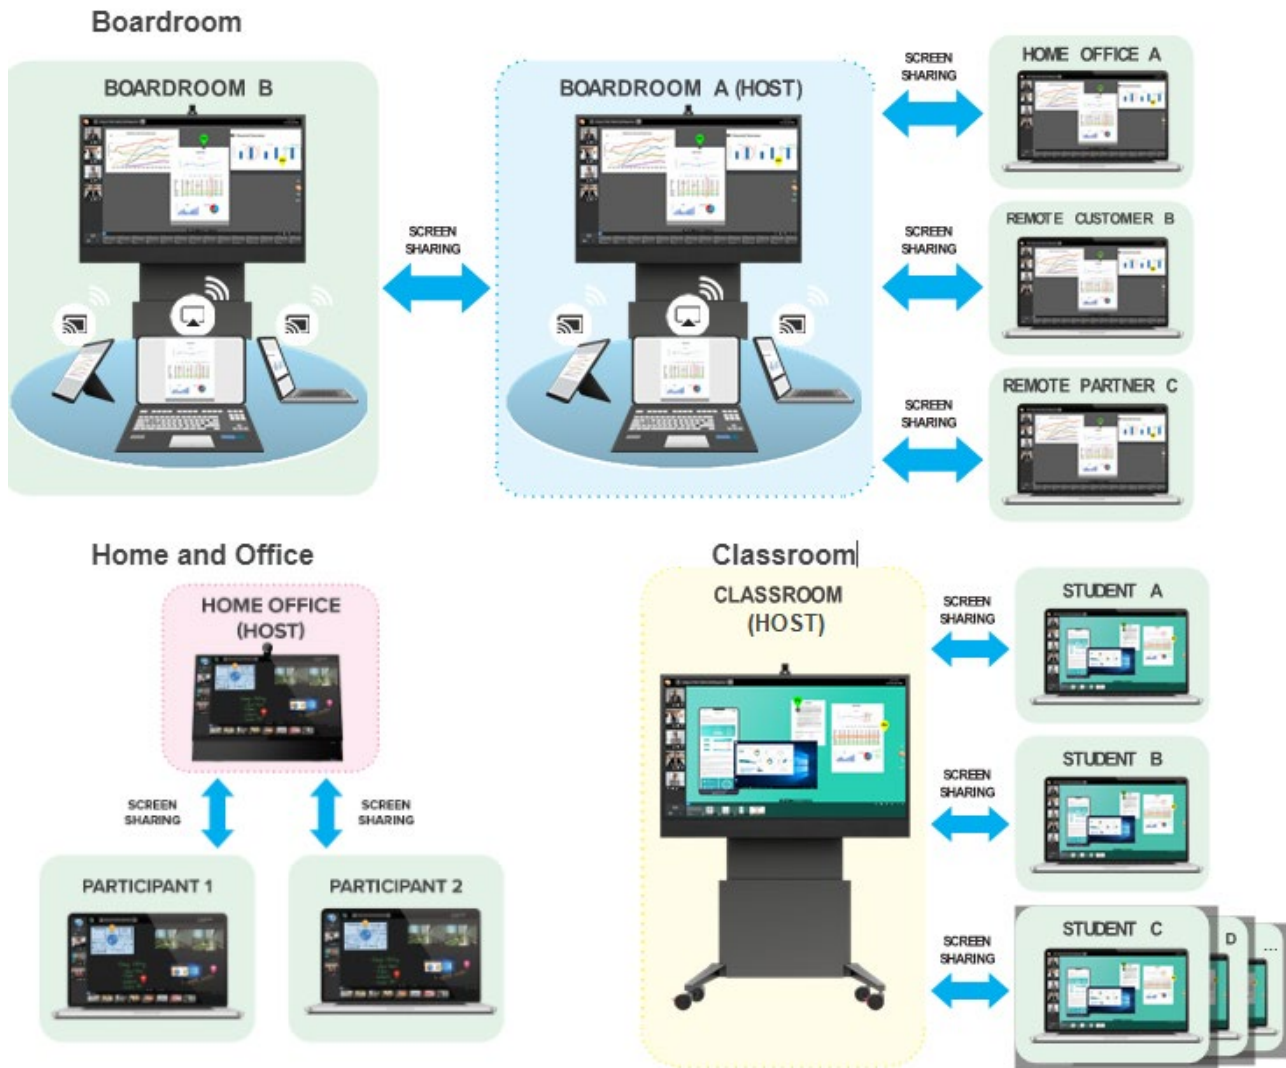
Boardroom

BOARDROOM B

SCREEN SHARING

BOARDROOM A (HOST)

SCREEN SHARING

HOME OFFICE A

SCREEN SHARING

REMOTE CUSTOMER B

SCREEN SHARING

REMOTE PARTNER C

Home and Office

HOME OFFICE (HOST)

SCREEN SHARING

SCREEN SHARING

PARTICIPANT 1

PARTICIPANT 2

Classroom

CLASSROOM (HOST)

SCREEN SHARING

STUDENT A

SCREEN SHARING

STUDENT B

SCREEN SHARING

STUDENT C

D

...